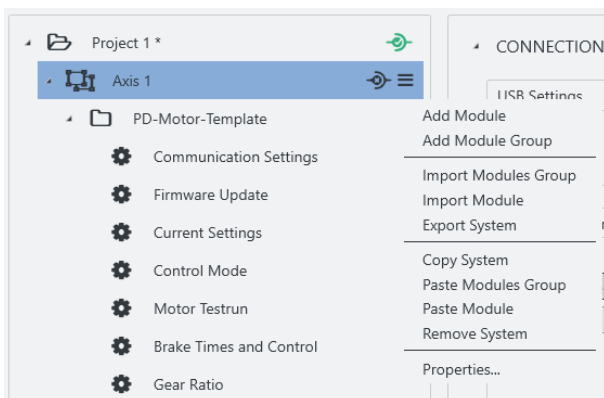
Project 1 *

Axis 1

PD-Motor-Template

Communication Settings

Firmware Update

Current Settings

Control Mode

Motor Testrun

Brake Times and Control

Gear Ratio

CONNECTION

USB Settings

Add Module
Add Module Group

Import Modules Group
Import Module
Export System

Copy System
Paste Modules Group
Paste Module
Remove System

Properties...